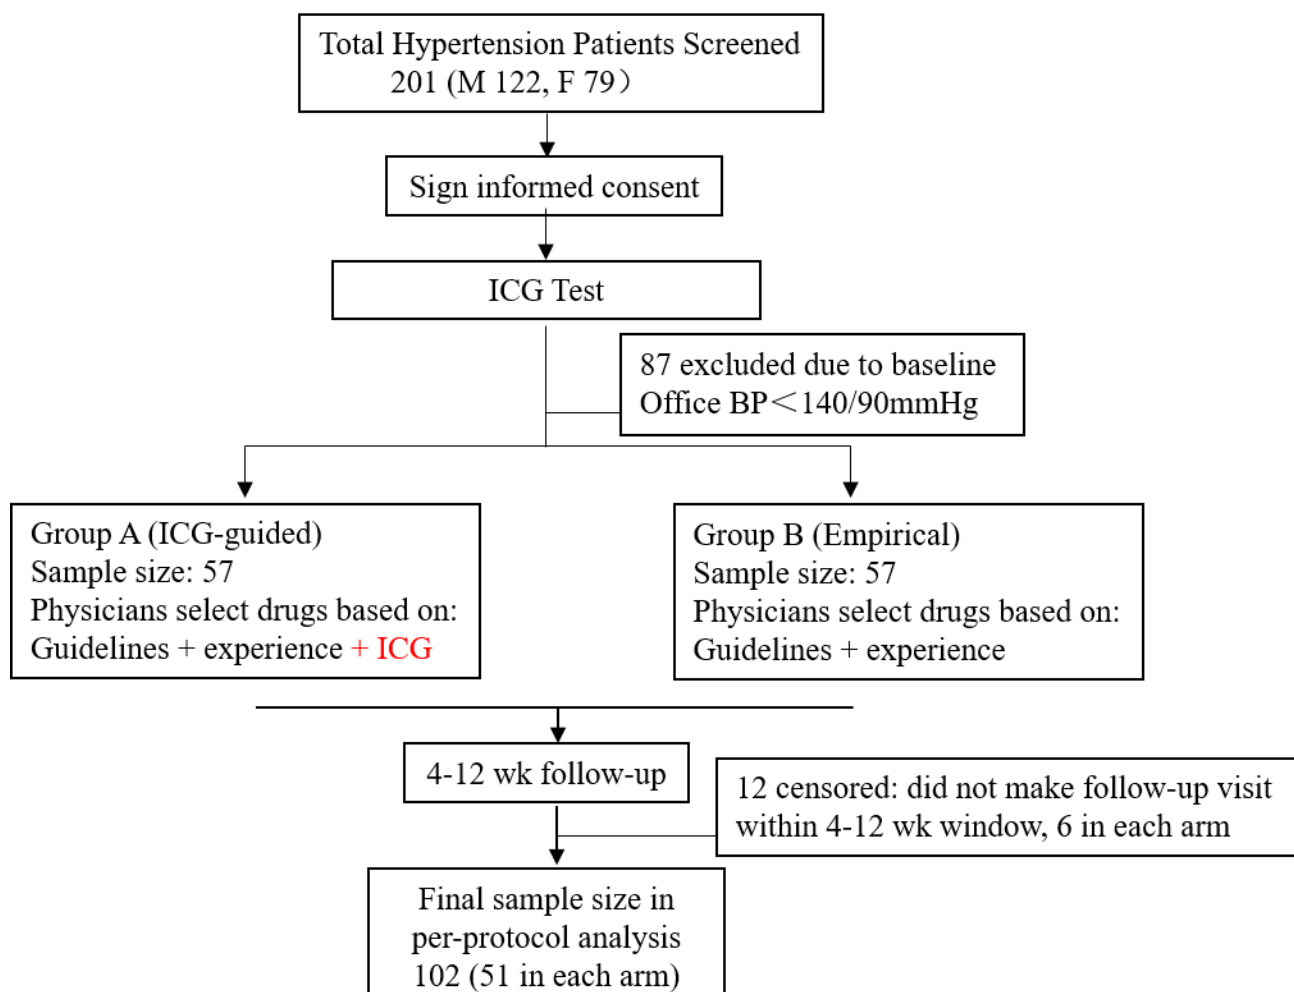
Total Hypertension Patients Screened
201 (M 122, F 79）

Sign informed consent

ICG Test

87 excluded due to baseline
Office BP＜140/90mmHg

Group A (ICG-guided)
Sample size: 57
Physicians select drugs based on:
Guidelines + experience + ICG

Group B (Empirical)
Sample size: 57
Physicians select drugs based on:
Guidelines + experience

4-12 wk follow-up

12 censored: did not make follow-up visit within 4-12 wk window, 6 in each arm

Final sample size in per-protocol analysis
102 (51 in each arm)